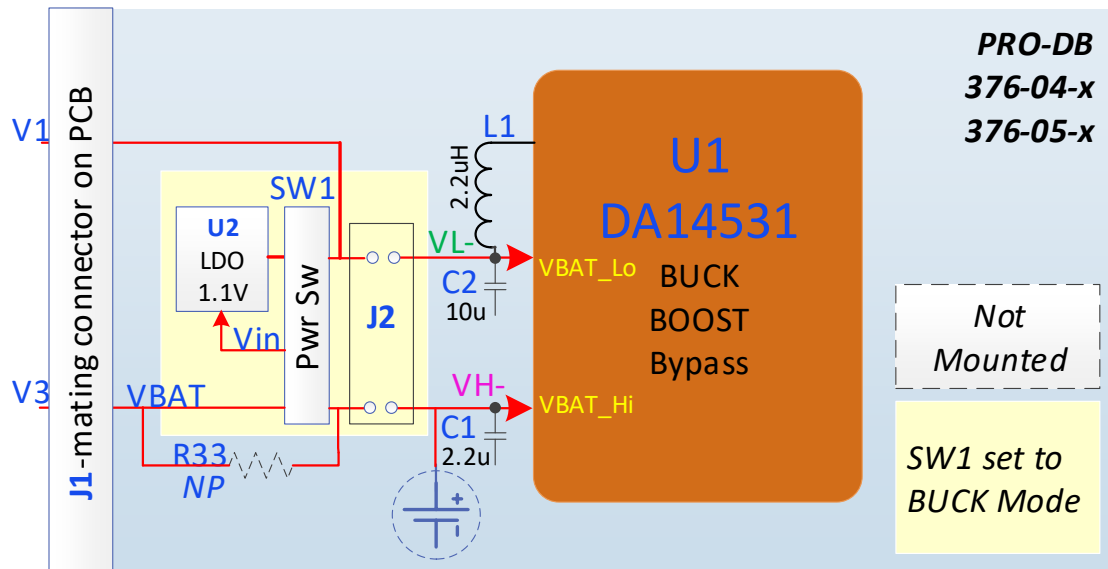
J1-mating connector on PCB

PRO-DB
376-04-x
376-05-x

V1
V3
VBAT
SW1
U2
LDO
1.1V
Vin
Pwr Sw
J2
R33
NP
L1
2.2uH
VL-
C2
10u
VH-
C1
2.2u
+
U1
DA14531
VBAT_Lo
BUCK
BOOST
Bypass
VBAT_Hi

Not Mounted

SW1 set to BUCK Mode